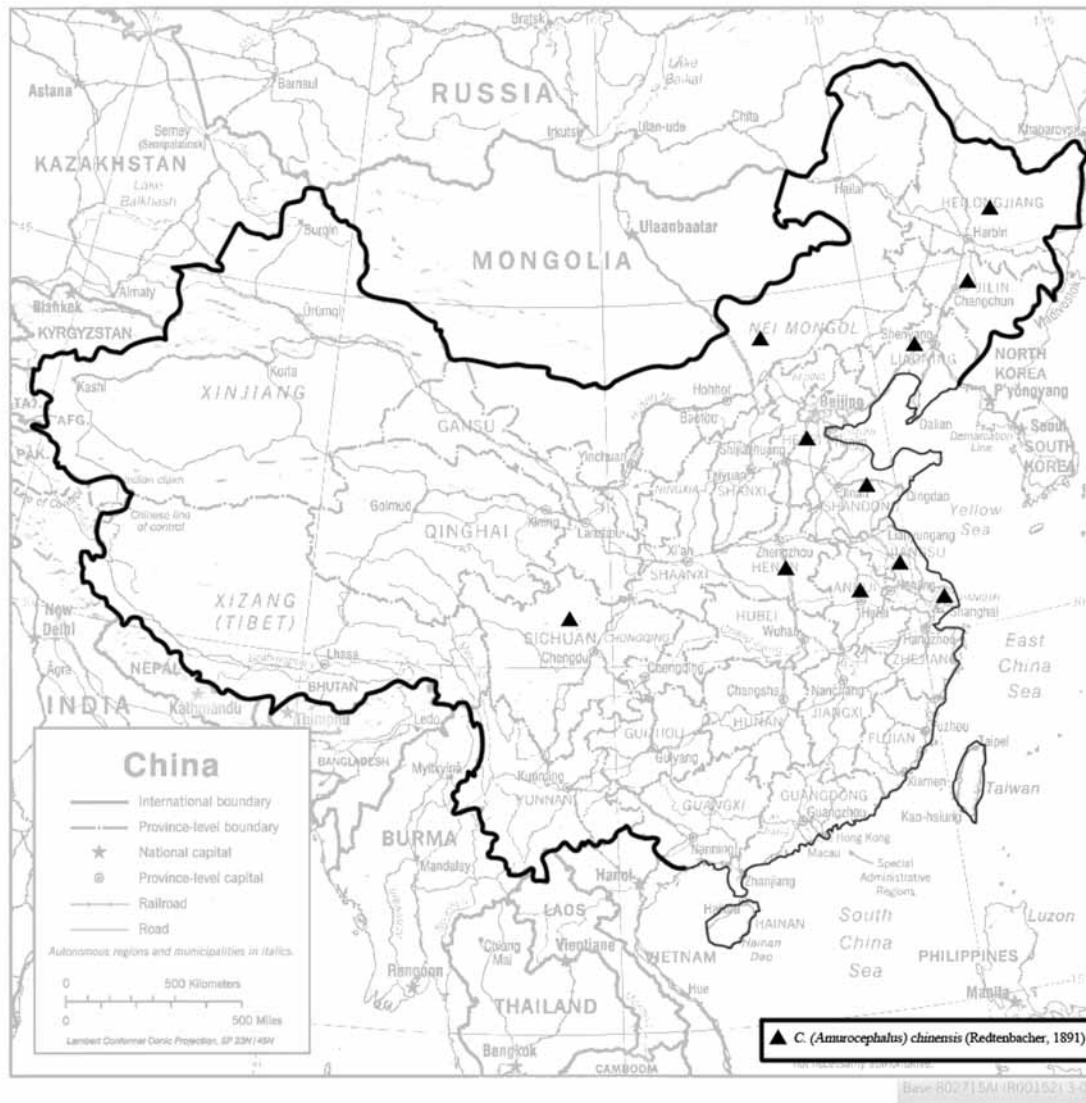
Bratsk
Astana
Barnaul
RUSSIA
Lake Baikal
Semey (Semipalatinsk)
Irkutsk
Ulan-ude
Chita
Khabarovsk
KAZAKHSTAN
Lake Balkhash
Hailar
HEILONGJIANG
Burqin
Ulaanbaatar
Harbin
MONGOLIA
Almaty
JILIN
Changchun
Bishkek
Ürümqi
KYRGYZSTAN
NEI MONGOL
Shenyang
LIAONING
NORTH KOREA
P'yongyang
Kashi
Korla
XINJIANG
Hohhot
Baotou
Beijing
TAJ.
AFG.
Dalian
Demarcation Line
Seoul
SOUTH KOREA
GANSU
PAK.
Yinchuan
Shijiazhuang
Taiyuan
Indian claim
NINGXIA
SHANXI
Jinan
Qingdao
Chinese line of control
Golmud
SHANDONG
Yellow Sea
QINGHAI
Xining
Lanzhou
Lianyungang
JIANGSU
Xi'an
Zhengzhou
HENAN
SHAANXI
ANHUI
Nanjing
Shanghai
XIZANG (TIBET)
HUBEI
Hefei
New Delhi
SICHUAN
CHONGQING
Wuhan
Hangzhou
East China Sea
Chengdu
ZHEJIANG
NEPAL
Lhasa
Chongqing
Agra
Changsha
Nanchang
INDIA
BHUTAN
Kathmandu
Thimphu
HUNAN
JIANGXI
Fuzhou
Ledo
GUIZHOU
FUJIAN
Taipei
China
BANGLADESH
Myitkyina
Guiyang
International boundary
Kunming
Xiamen
Taiwan
Province-level boundary
YUNNAN
GUANGXI
GUANGDONG
National capital
BURMA
Guangzhou
Kao-hsiung
Province-level capital
Mandalay
Nanning
Hong Kong
Macau
Special Administrative Regions
Railroad
Hanoi
Zhanjiang
Road
Autonomous regions and municipalities in italics.
LAOS
Haikou
HAINAN
Hainan Dao
South China Sea
Luzon
0 500 Kilometers
Chiang Mai
Vientiane
VIETNAM
PHILIPPINES
0 500 Miles
Rangoon
THAILAND
Hue
Manila
Lambert Conformal Conic Projection, SP 23N/45N
Bangkok
CAMBODIA
▲ C. (Amurocephalus) chinensis (Redtenbacher, 1891)
not necessarily authoritative.
Base 802715AI (R00152) 3-0